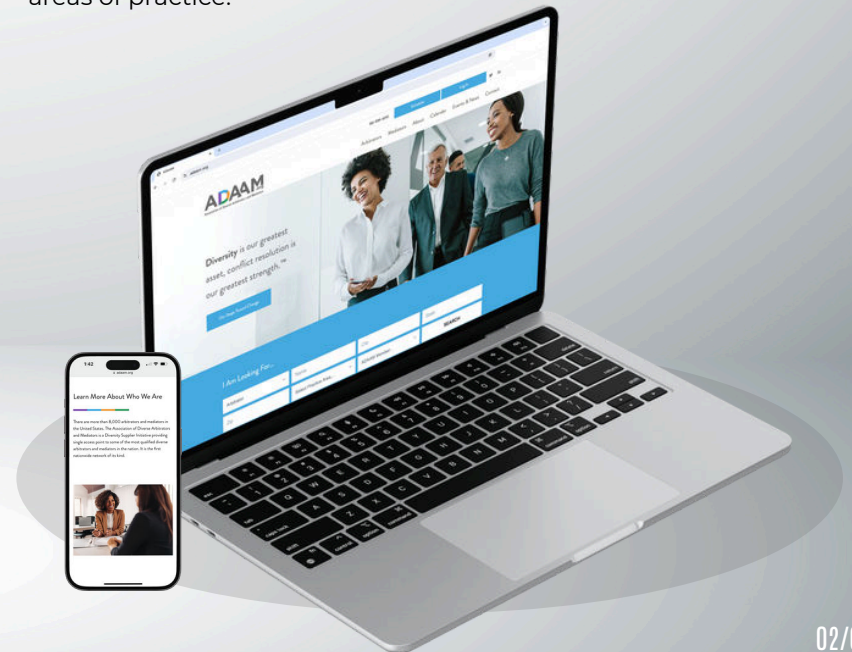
areas of practice.

ADAAM

Arbitrators Mediators About Calendar Events & News Contact

Diversity is our greatest asset, conflict resolution is our greatest strength.™

I Am Looking For...

Arbitrator

SEARCH

1:42

Learn More About Who We Are

There are more than 8,000 arbitrators and mediators in the United States. The Association of Diverse Arbitrators and Mediators is a Diversity Supplier Initiative providing single access point to some of the most qualified diverse arbitrators and mediators in the nation. It is the first nationwide network of its kind.

02/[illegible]